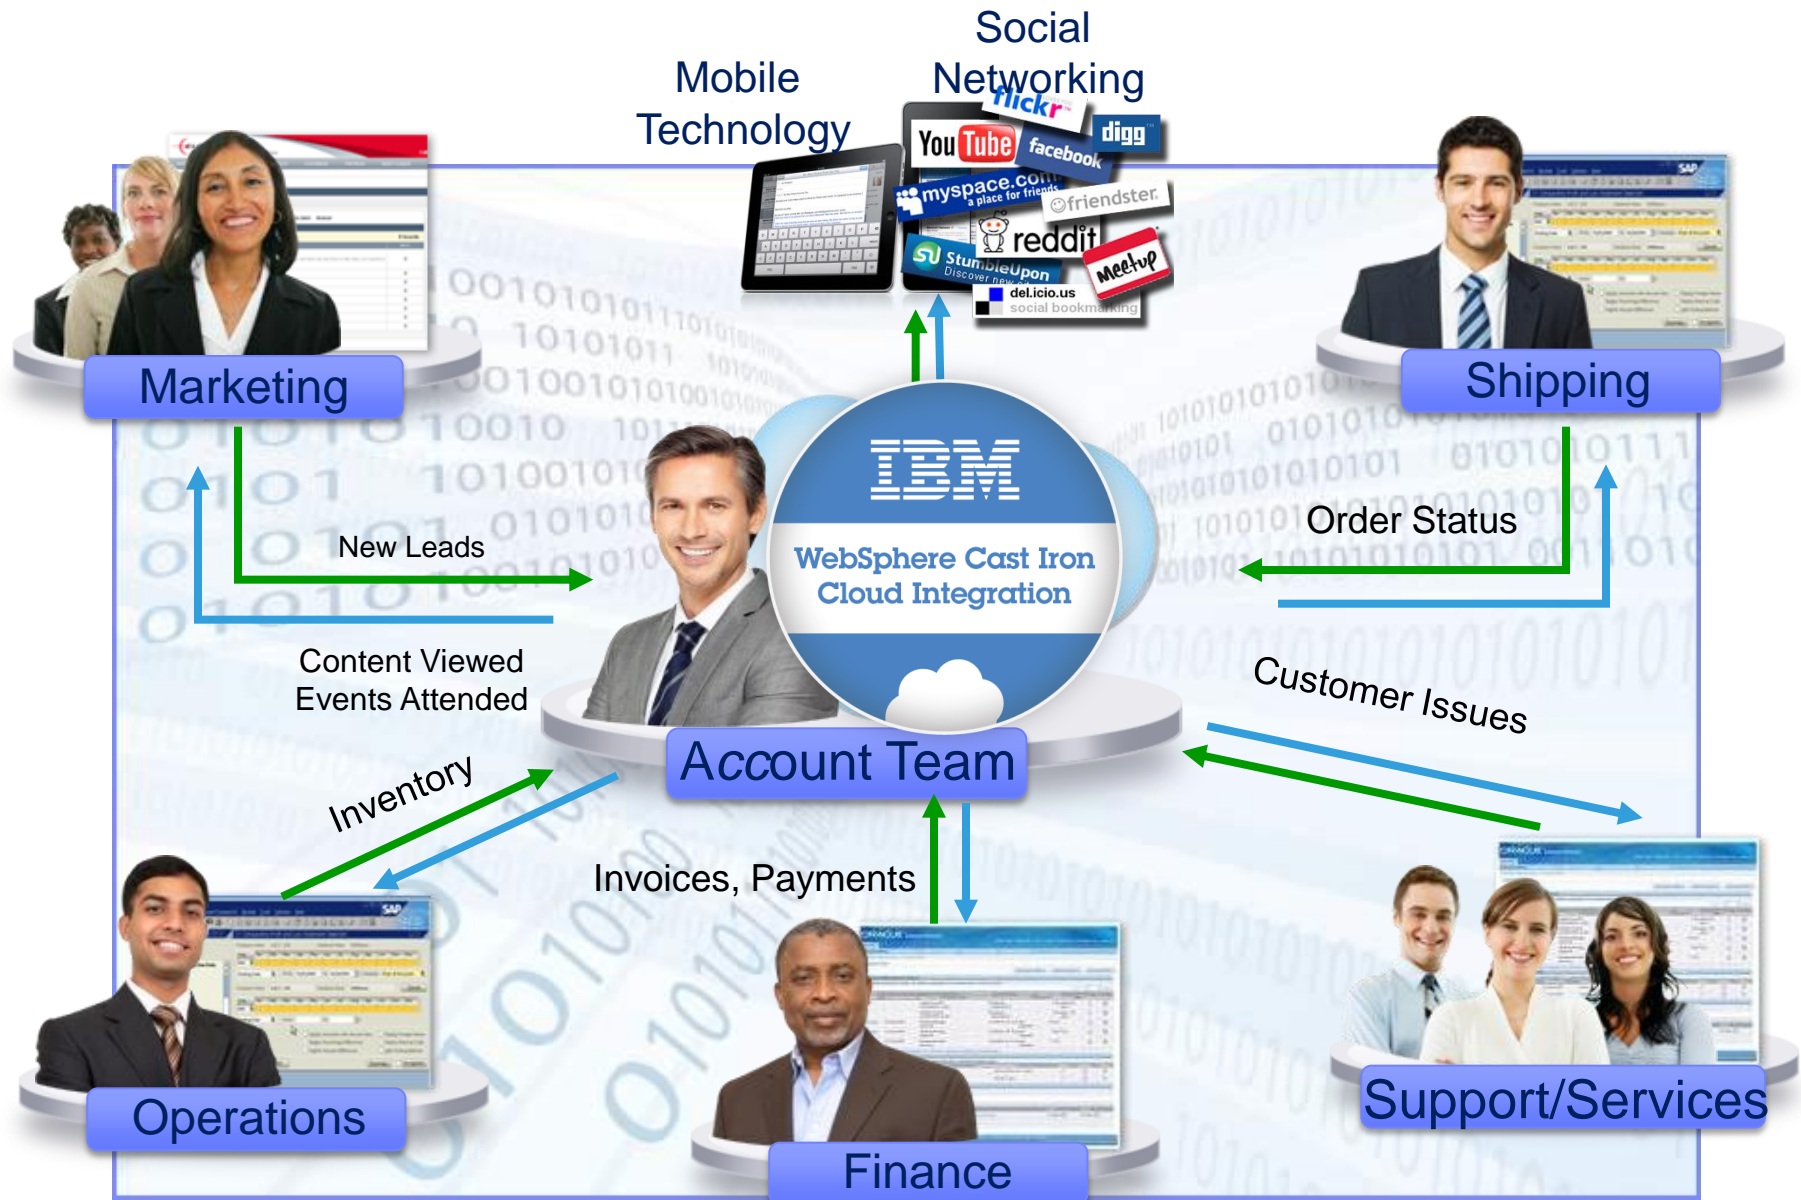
Mobile Technology

Social Networking

flickr

YouTube

facebook

digg

myspace.com a place for friends

friendster

reddit

StumbleUpon

Meetup

del.icio.us social bookmarking

Marketing

Shipping

IBM

WebSphere Cast Iron Cloud Integration

New Leads

Order Status

Content Viewed Events Attended

Customer Issues

Account Team

Inventory

Invoices, Payments

Operations

Finance

Support/Services